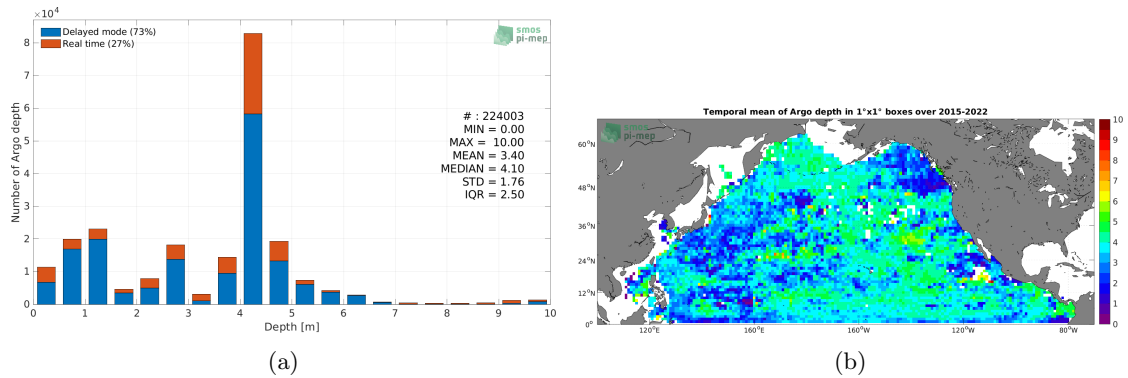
$\times 10^4$

Delayed mode (73%)
Real time (27%)

smos pi-mep

# : 224003
MIN = 0.00
MAX = 10.00
MEAN = 3.40
MEDIAN = 4.10
STD = 1.76
IQR = 2.50

Number of Argo depth

8
7
6
5
4
3
2
1
0

0 1 2 3 4 5 6 7 8 9 10

Depth [m]

(a)

Temporal mean of Argo depth in 1°x1° boxes over 2015-2022

smos pi-mep

60°N
48°N
36°N
24°N
12°N
0°

120°E 160°E 160°W 120°W 80°W

10
9
8
7
6
5
4
3
2
1
0

(b)